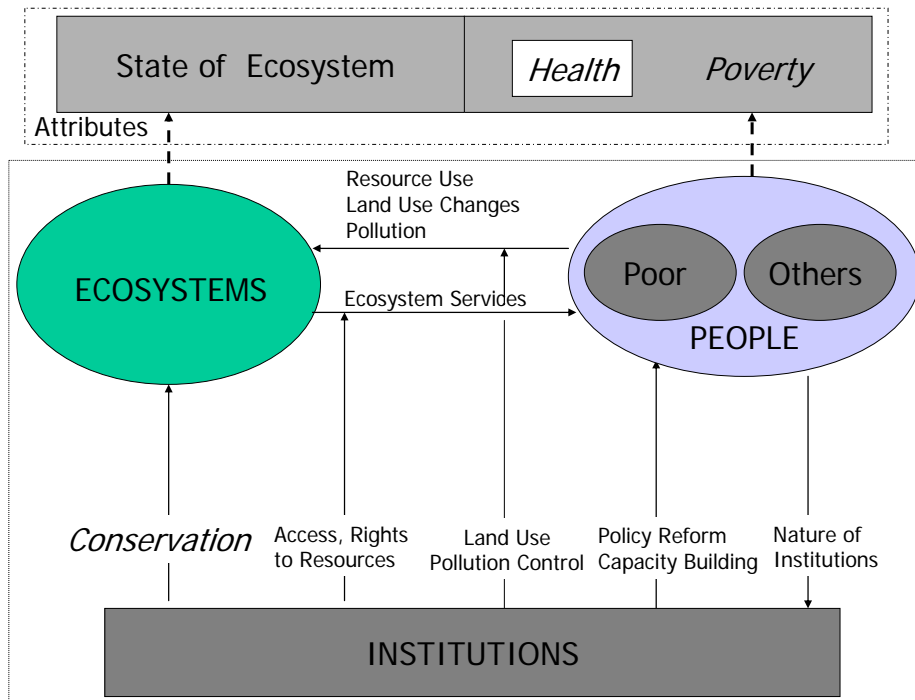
State of Ecosystem

Health

Poverty

Attributes

Resource Use
Land Use Changes
Pollution

ECOSYSTEMS

Ecosystem Servides

Poor

Others

PEOPLE

Conservation

Access, Rights to Resources

Land Use
Pollution Control

Policy Reform
Capacity Building

Nature of Institutions

INSTITUTIONS